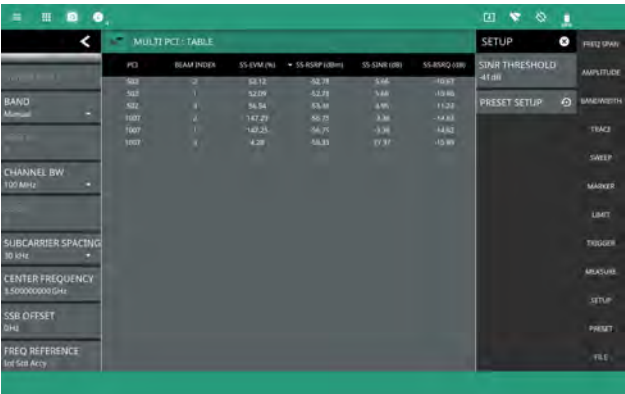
MULTI PCI : TABLE

SETUP

| PCI | BEAM INDEX | SS-EVM (%) | SS-RSRP (dBm) | SS-SINR (dB) | SS-RSRQ (dB) |
|---|---|---|---|---|---|
| 502 | 2 | 53.12 | -52.78 | 5.66 | -10.67 |
| 503 | 1 | 52.09 | -52.78 | 5.66 | -10.86 |
| 502 | 3 | 56.54 | -53.30 | 4.95 | -11.22 |
| 1007 | 2 | 147.29 | -56.75 | 3.36 | -14.63 |
| 1007 | 1 | 147.25 | -56.75 | -3.36 | -14.62 |
| 1007 | 3 | 4.28 | -58.33 | 17.37 | -15.89 |

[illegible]

BAND
Manual

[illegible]

CHANNEL BW
100 MHz

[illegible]

SUBCARRIER SPACING
30 kHz

CENTER FREQUENCY
3.500000000 GHz

SSB OFFSET
0Hz

FREQ REFERENCE
Int Std Accy

SINR THRESHOLD
-41 dB

PRESET SETUP

FREQ SPAN
AMPLITUDE
BANDWIDTH
TRACE
SWEEP
MARKER
LIMIT
TRIGGER
MEASURE
SETUP
PRESET
FILE